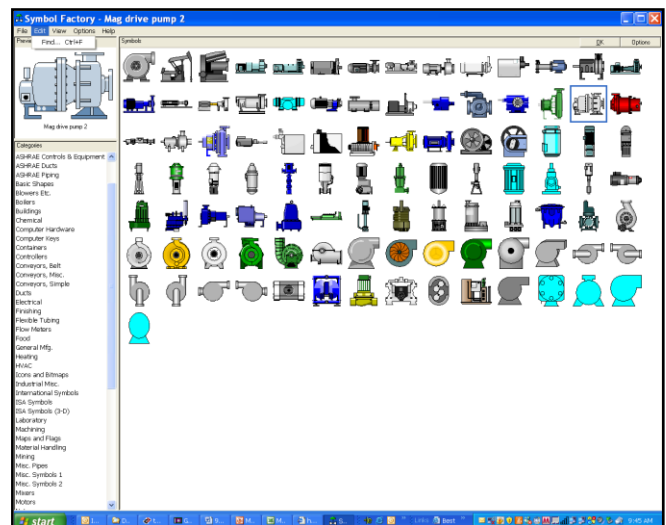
Symbol Factory - Mag drive pump 2

File Edit View Options Help

Find... Ctrl+F

Preview

Symbols

OK

Options

Mag drive pump 2

Categories

ASHRAE Controls & Equipment
ASHRAE Ducts
ASHRAE Piping
Basic Shapes
Blowers Etc.
Boilers
Buildings
Chemical
Computer Hardware
Computer Keys
Containers
Controllers
Conveyors, Belt
Conveyors, Misc.
Conveyors, Simple
Ducts
Electrical
Finishing
Flexible Tubing
Flow Meters
Food
General Mfg.
Heating
HVAC
Icons and Bitmaps
Industrial Misc.
International Symbols
ISA Symbols
ISA Symbols (3-D)
Laboratory
Machining
Maps and Flags
Material Handling
Mining
Misc. Pipes
Misc. Symbols 1
Misc. Symbols 2
Mixers
Motors

start

Links

Best

9:45 AM